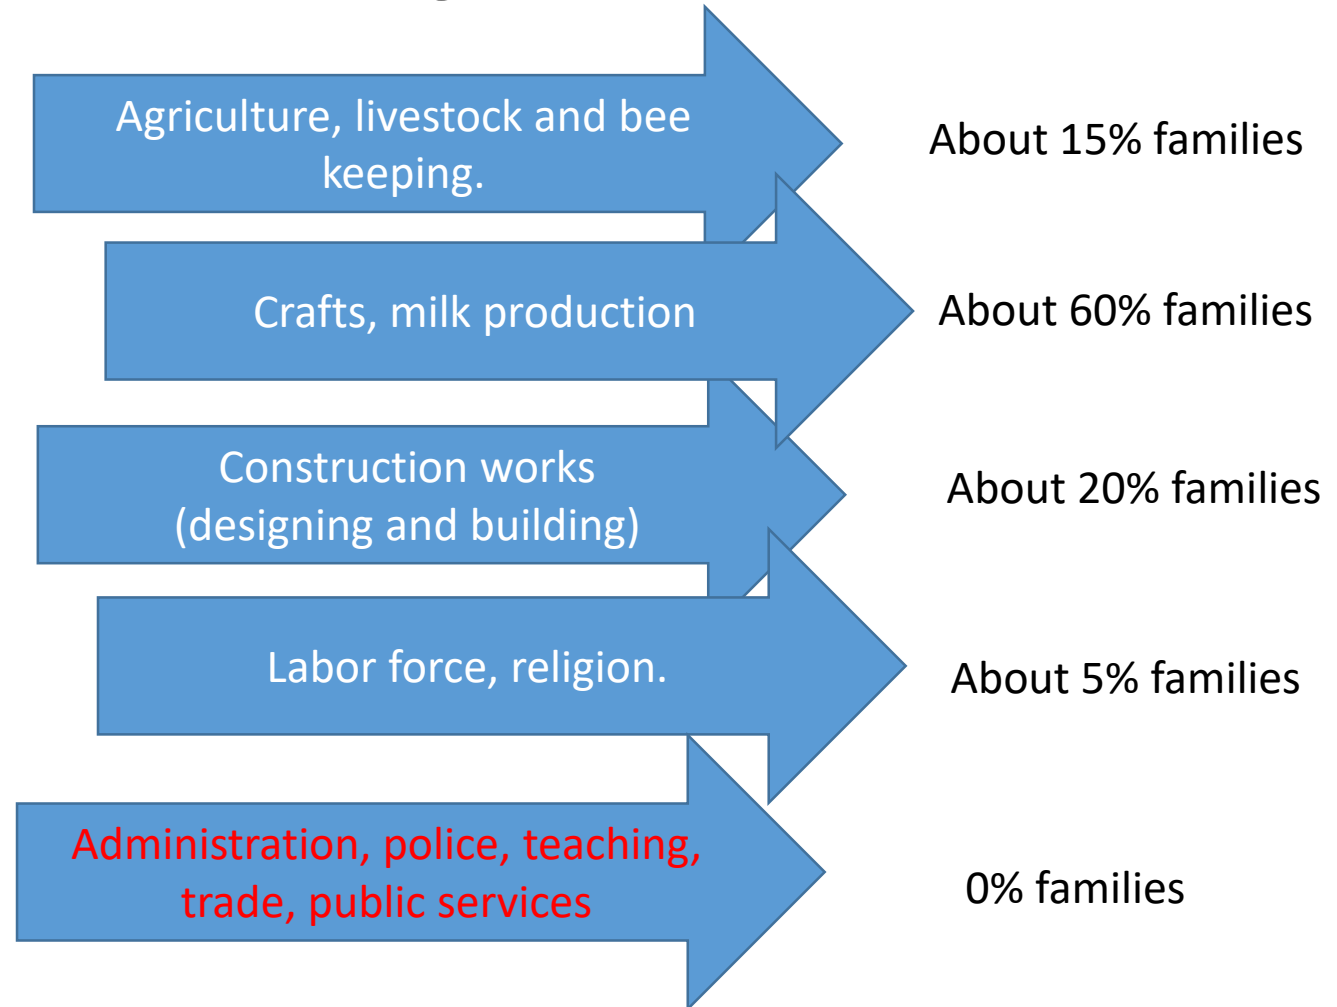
Agriculture, livestock and bee keeping.

About 15% families

Crafts, milk production

About 60% families

Construction works (designing and building)

About 20% families

Labor force, religion.

About 5% families

Administration, police, teaching, trade, public services

0% families